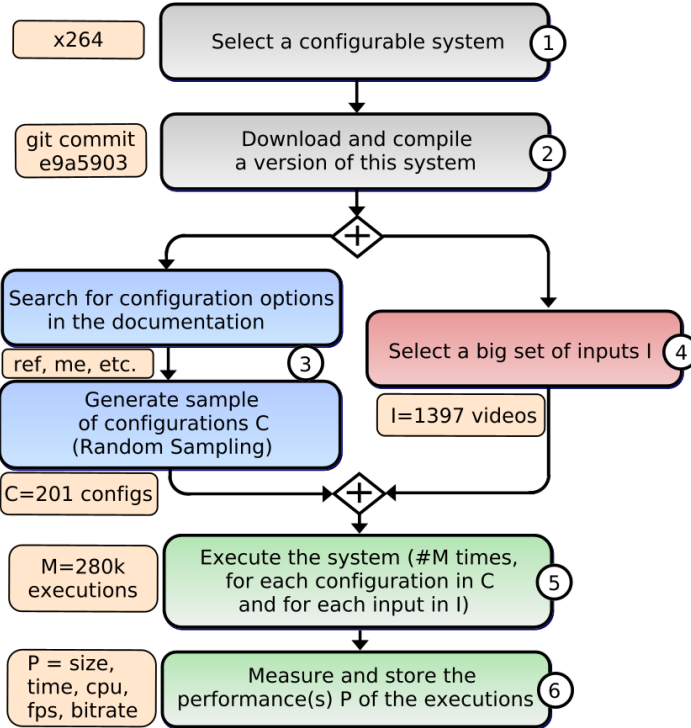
x264

Select a configurable system

1

git commit e9a5903

Download and compile a version of this system

2

+

Search for configuration options in the documentation

ref, me, etc.

3

Generate sample of configurations C (Random Sampling)

C=201 configs

Select a big set of inputs I

4

I=1397 videos

+

M=280k executions

Execute the system (#M times, for each configuration in C and for each input in I)

5

P = size, time, cpu, fps, bitrate

Measure and store the performance(s) P of the executions

6